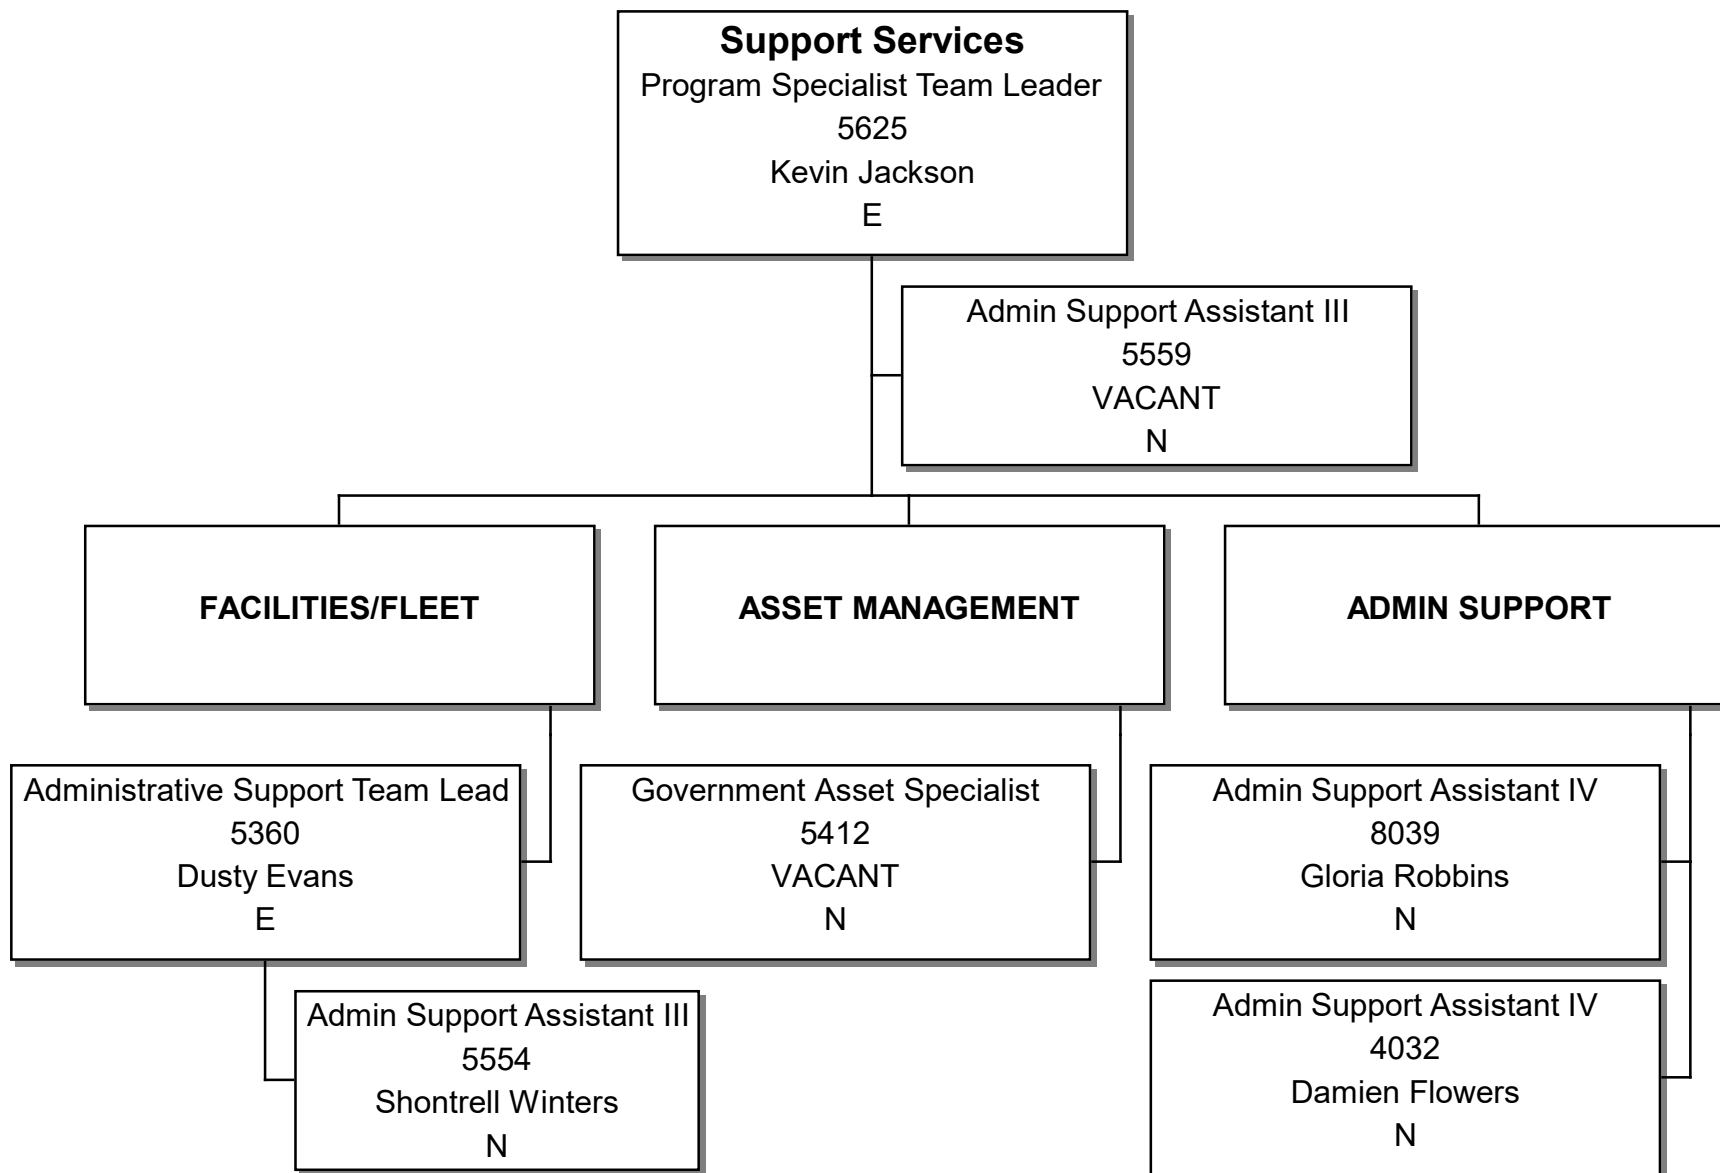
**Support Services**
Program Specialist Team Leader
5625
Kevin Jackson
E

Admin Support Assistant III
5559
VACANT
N

**FACILITIES/FLEET**

**ASSET MANAGEMENT**

**ADMIN SUPPORT**

Administrative Support Team Lead
5360
Dusty Evans
E

Admin Support Assistant III
5554
Shontrell Winters
N

Government Asset Specialist
5412
VACANT
N

Admin Support Assistant IV
8039
Gloria Robbins
N

Admin Support Assistant IV
4032
Damien Flowers
N